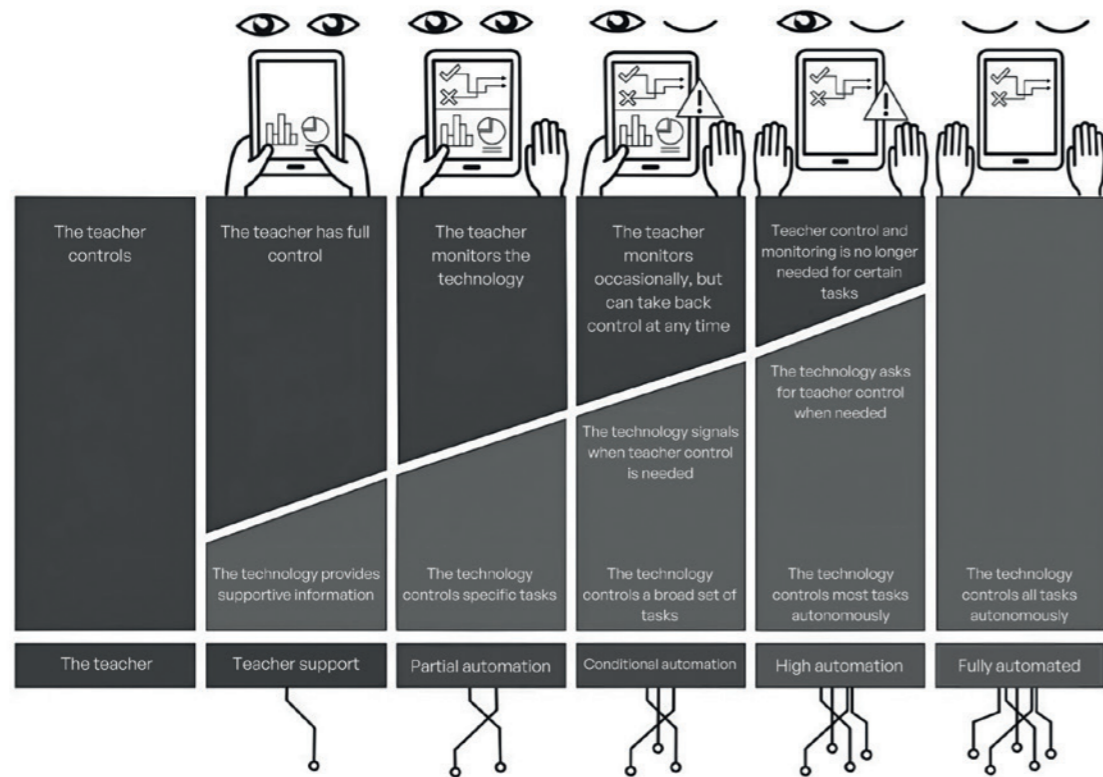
The teacher controls

The teacher has full control

The technology provides supportive information

The teacher monitors the technology

The technology controls specific tasks

The teacher monitors occasionally, but can take back control at any time

The technology signals when teacher control is needed

The technology controls a broad set of tasks

Teacher control and monitoring is no longer needed for certain tasks

The technology asks for teacher control when needed

The technology controls most tasks autonomously

The technology controls all tasks autonomously

The teacher

Teacher support

Partial automation

Conditional automation

High automation

Fully automated